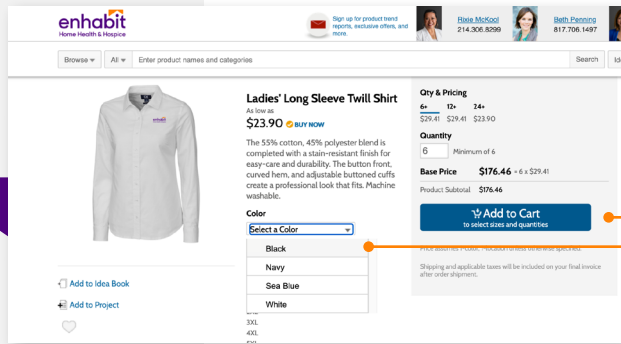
enhabit
Home Health & Hospice

Sign up for product trend reports, exclusive offers, and more.

Rixie McKool
214.306.8299

Beth Penning
817.706.1497

Browse ▾ All ▾ Enter product names and categories Search Id

Ladies' Long Sleeve Twill Shirt
As low as
$23.90 BUY NOW

The 55% cotton, 45% polyester blend is completed with a stain-resistant finish for easy-care and durability. The button front, curved hem, and adjustable buttoned cuffs create a professional look that fits. Machine washable.

Color
Select a Color
Black
Navy
Sea Blue
White

Add to Idea Book
Add to Project

2XL
3XL
4XL

Qty & Pricing
| 6+ | 12+ | 24+ |
|---|---|---|
| $29.41 | $29.41 | $23.90 |

Quantity
6 Minimum of 6

Base Price $176.46 = 6 x $29.41

Product Subtotal $176.46

Add to Cart
to select sizes and quantities

Price assumes 1-color, 1-location unless otherwise specified.

Shipping and applicable taxes will be included on your final invoice after order shipment.